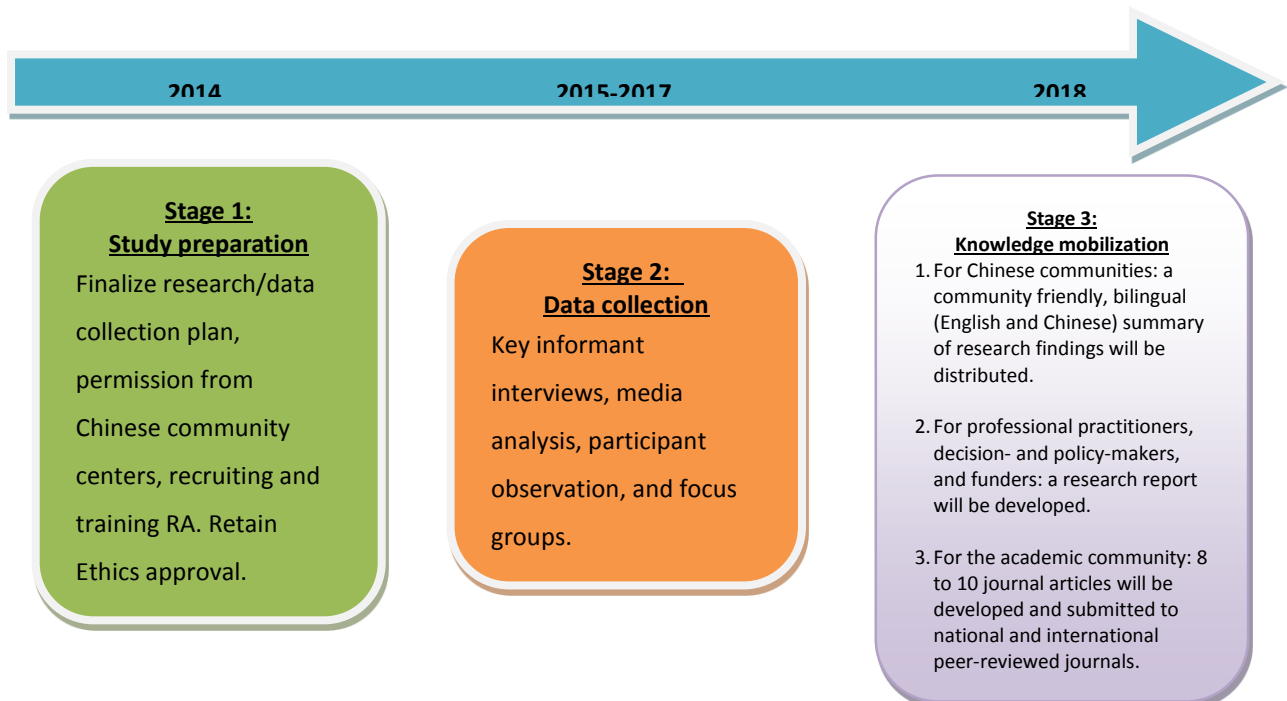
2014

2015-2017

2018

Stage 1:
Study preparation

Finalize research/data collection plan, permission from Chinese community centers, recruiting and training RA. Retain Ethics approval.

Stage 2:
Data collection

Key informant interviews, media analysis, participant observation, and focus groups.

Stage 3:
Knowledge mobilization

1. For Chinese communities: a community friendly, bilingual (English and Chinese) summary of research findings will be distributed.

2. For professional practitioners, decision- and policy-makers, and funders: a research report will be developed.

3. For the academic community: 8 to 10 journal articles will be developed and submitted to national and international peer-reviewed journals.